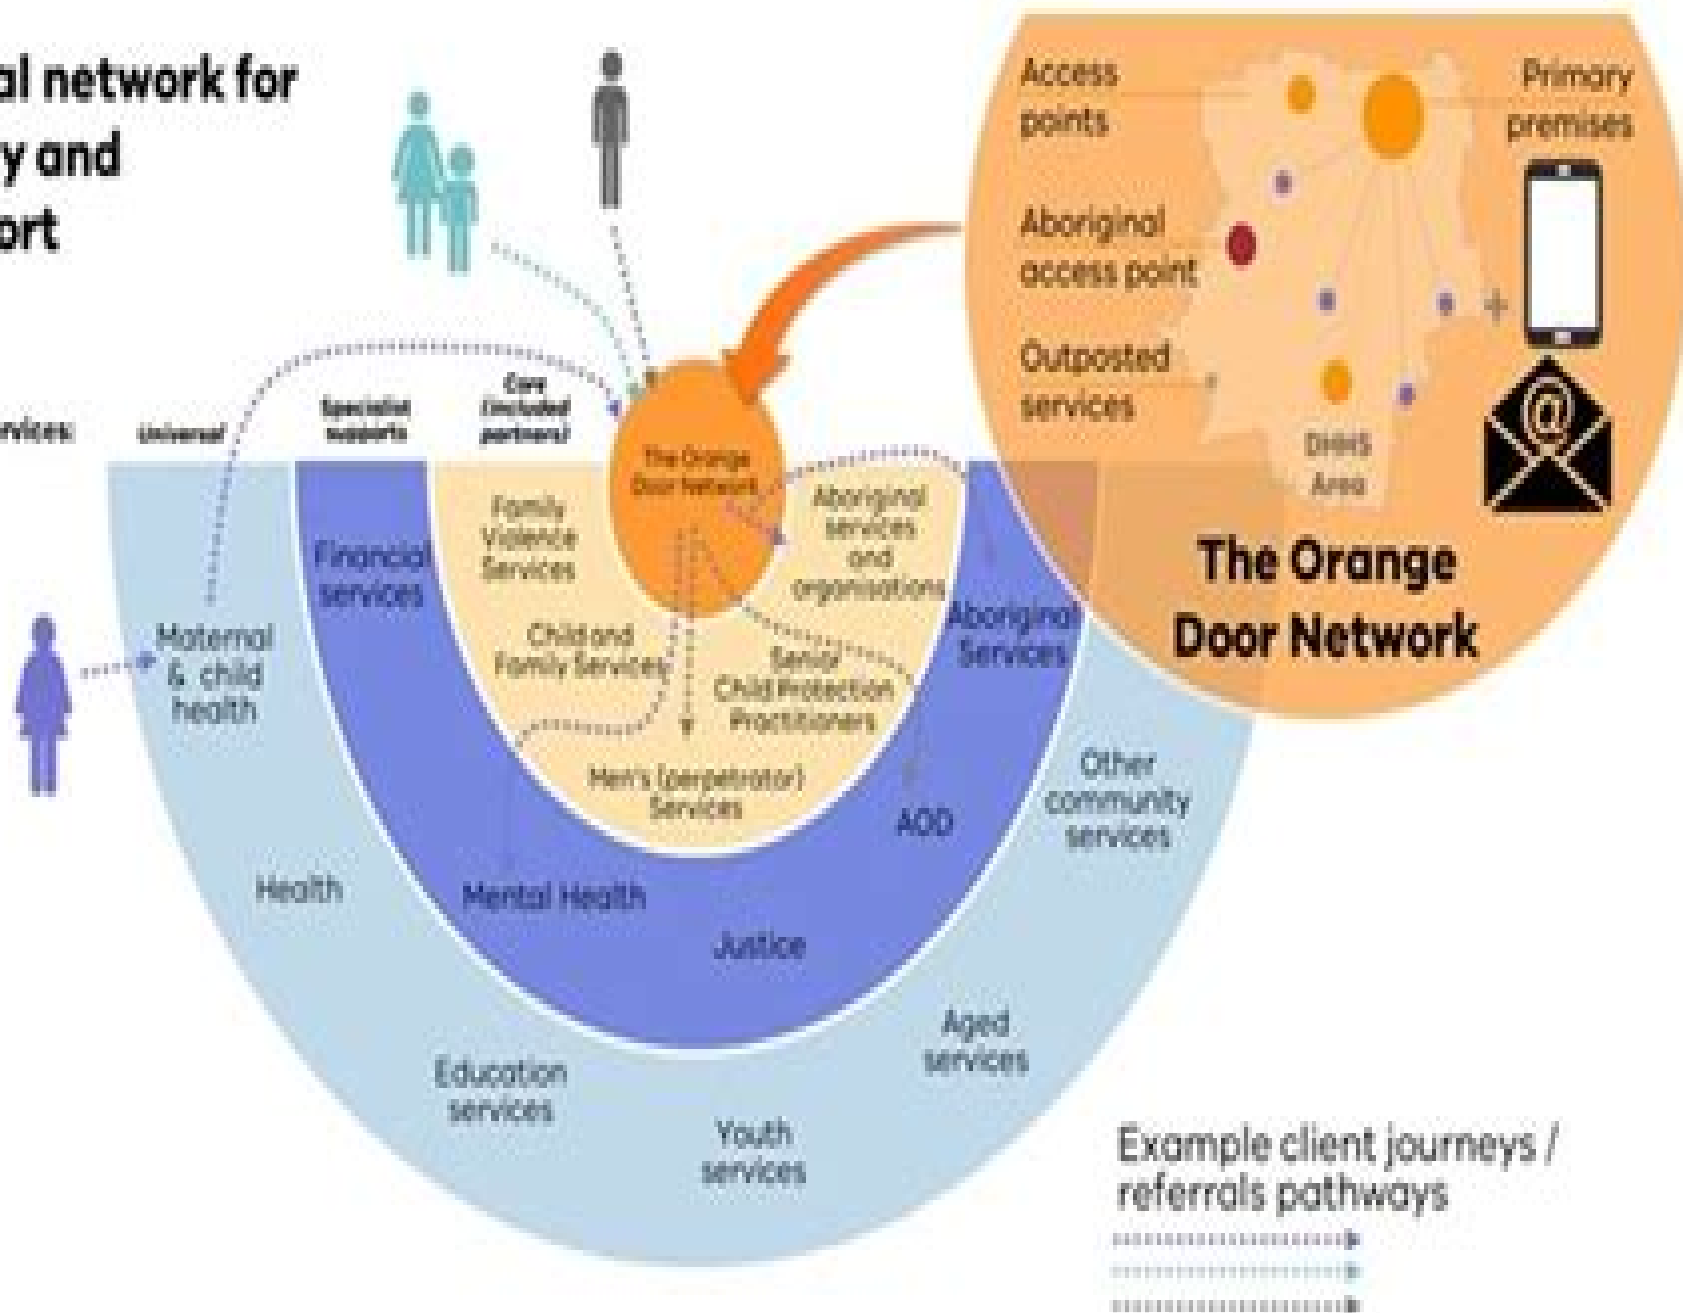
al network for
y and
ort

rvices:
Universal
Specialist supports
Core (included partners)

The Orange Door Network

Family Violence Services
Aboriginal services and organisations
Financial services
Child and Family Services
Senior Child Protection Practitioners
Men's (perpetrator) Services
Aboriginal Services
Maternal & child health
AOD
Other community services
Health
Mental Health
Justice
Aged services
Education services
Youth services

Access points
Primary premises
Aboriginal access point
Outposted services
DHHS Area

The Orange Door Network

Example client journeys / referrals pathways